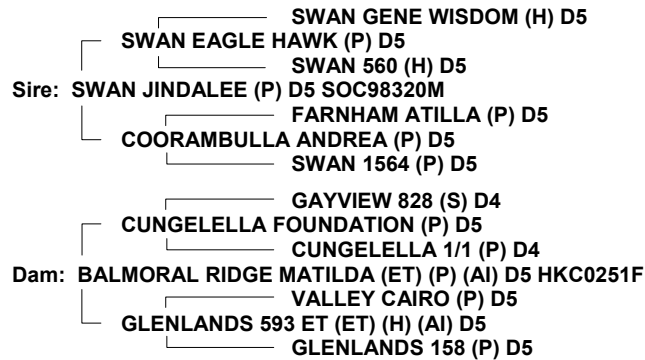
SWAN GENE WISDOM (H) D5
SWAN EAGLE HAWK (P) D5
SWAN 560 (H) D5
Sire: SWAN JINDALEE (P) D5 SOC98320M
FARNHAM ATILLA (P) D5
COORAMBULLA ANDREA (P) D5
SWAN 1564 (P) D5

GAYVIEW 828 (S) D4
CUNGELELLA FOUNDATION (P) D5
CUNGELELLA 1/1 (P) D4
Dam: BALMORAL RIDGE MATILDA (ET) (P) (AI) D5 HKC0251F
VALLEY CAIRO (P) D5
GLENLANDS 593 ET (ET) (H) (AI) D5
GLENLANDS 158 (P) D5